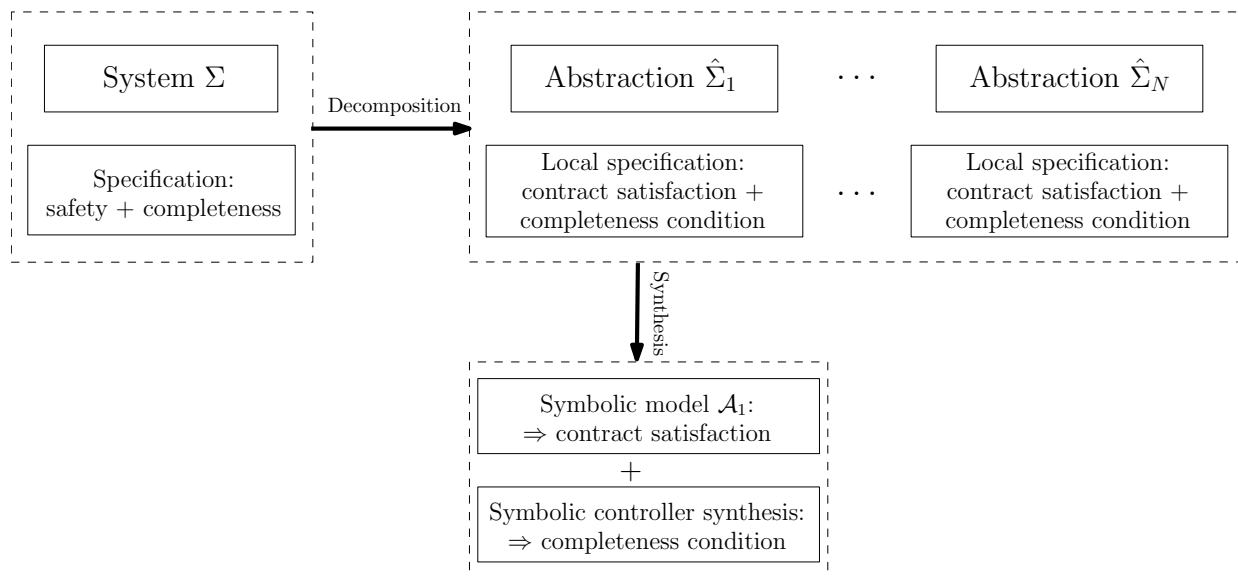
System $\Sigma$

Specification: safety + completeness

Decomposition

Abstraction $\hat{\Sigma}_1$

$\cdots$

Abstraction $\hat{\Sigma}_N$

Local specification: contract satisfaction + completeness condition

$\cdots$

Local specification: contract satisfaction + completeness condition

Synthesis

Symbolic model $\mathcal{A}_1$: $\Rightarrow$ contract satisfaction

+

Symbolic controller synthesis: $\Rightarrow$ completeness condition